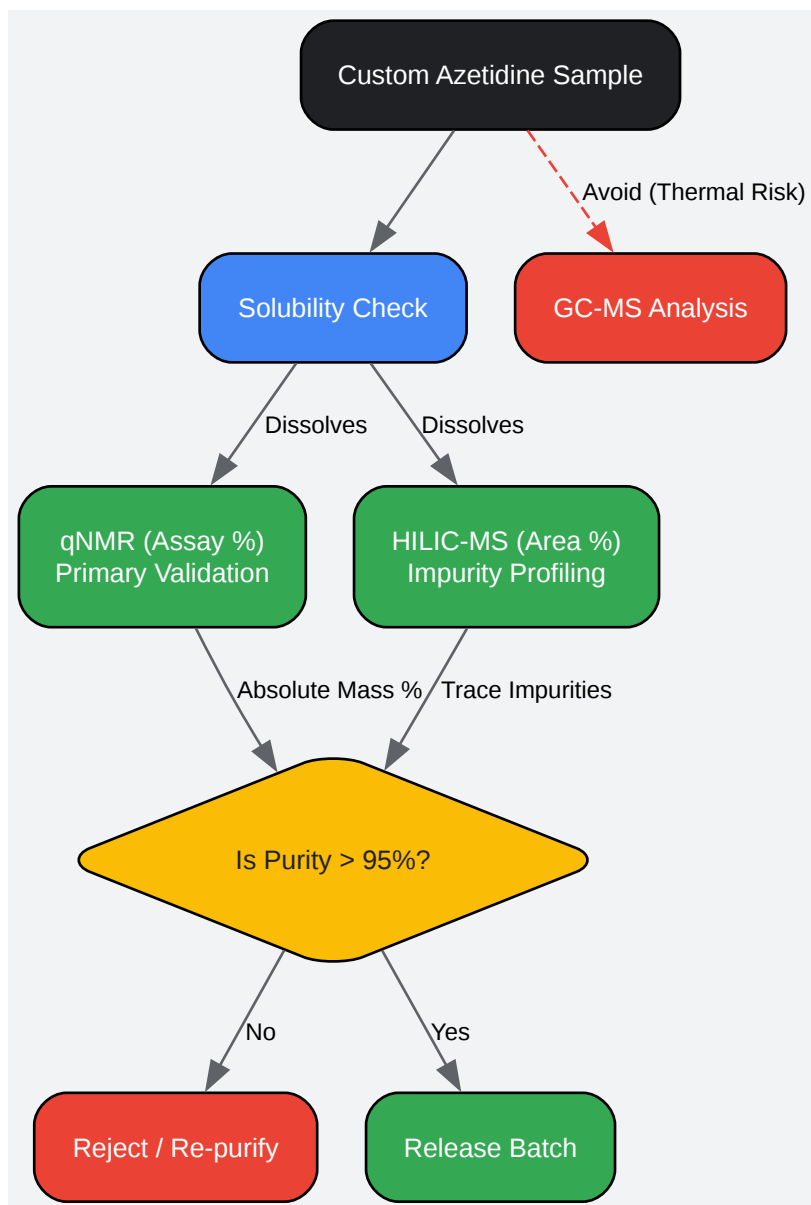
Custom Azetidine Sample

Avoid (Thermal Risk)

Solubility Check

GC-MS Analysis

Dissolves

Dissolves

qNMR (Assay %)
Primary Validation

HILIC-MS (Area %)
Impurity Profiling

Absolute Mass %

Trace Impurities

Is Purity > 95%?

No

Yes

Reject / Re-purify

Release Batch